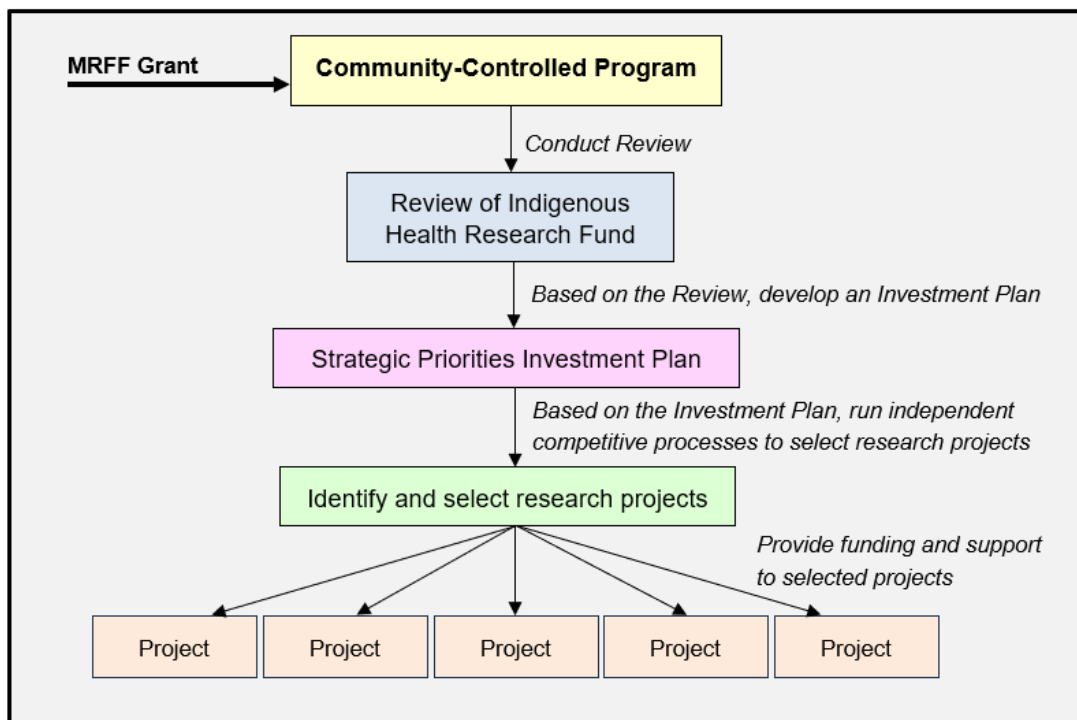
MRFF Grant

Community-Controlled Program

Conduct Review

Review of Indigenous Health Research Fund

Based on the Review, develop an Investment Plan

Strategic Priorities Investment Plan

Based on the Investment Plan, run independent competitive processes to select research projects

Identify and select research projects

Provide funding and support to selected projects

Project

Project

Project

Project

Project